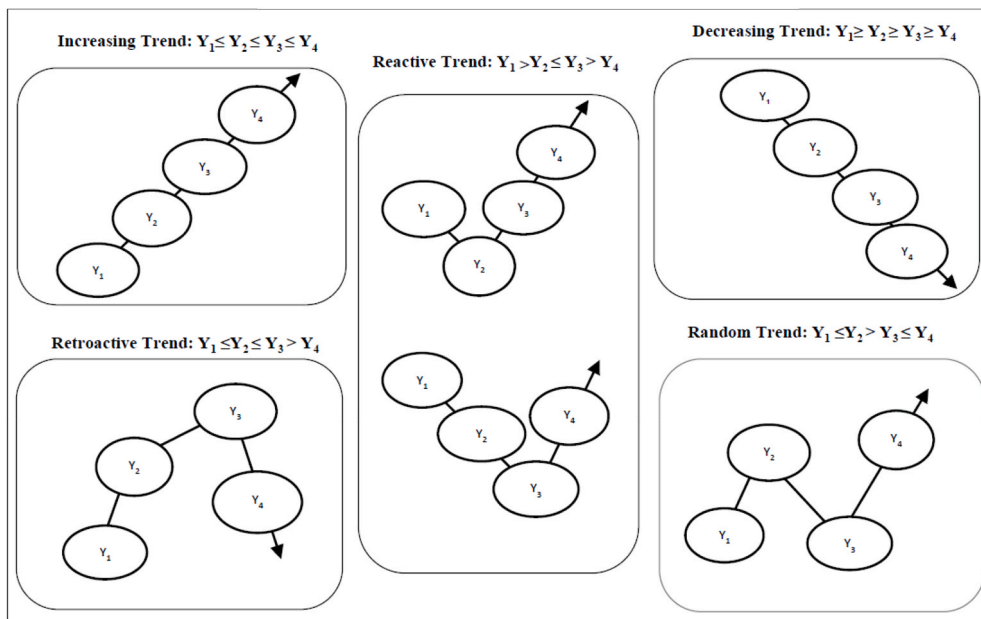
Increasing Trend: $Y_1 \leq Y_2 \leq Y_3 \leq Y_4$

$Y_4$

$Y_3$

$Y_2$

$Y_1$

Reactive Trend: $Y_1 > Y_2 \leq Y_3 > Y_4$

$Y_4$

$Y_1$

$Y_3$

$Y_2$

$Y_1$

$Y_4$

$Y_2$

$Y_3$

Decreasing Trend: $Y_1 \geq Y_2 \geq Y_3 \geq Y_4$

$Y_1$

$Y_2$

$Y_3$

$Y_4$

Retroactive Trend: $Y_1 \leq Y_2 \leq Y_3 > Y_4$

$Y_3$

$Y_2$

$Y_4$

$Y_1$

Random Trend: $Y_1 \leq Y_2 > Y_3 \leq Y_4$

$Y_4$

$Y_2$

$Y_1$

$Y_3$